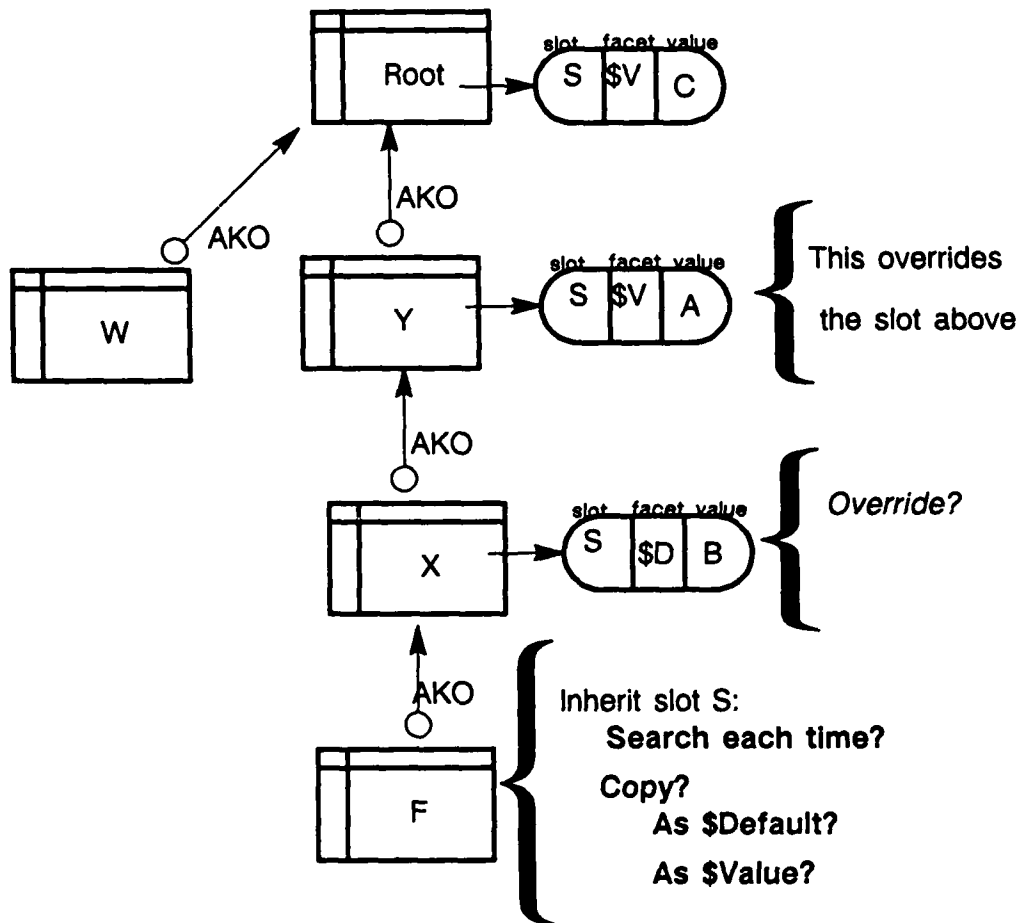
Root

slot facet value
S $V C

AKO

AKO

W

Y

slot facet value
S $V A

This overrides the slot above

AKO

X

slot facet value
S $D B

Override?

AKO

F

Inherit slot S:
Search each time?
Copy?
As $Default?
As $Value?